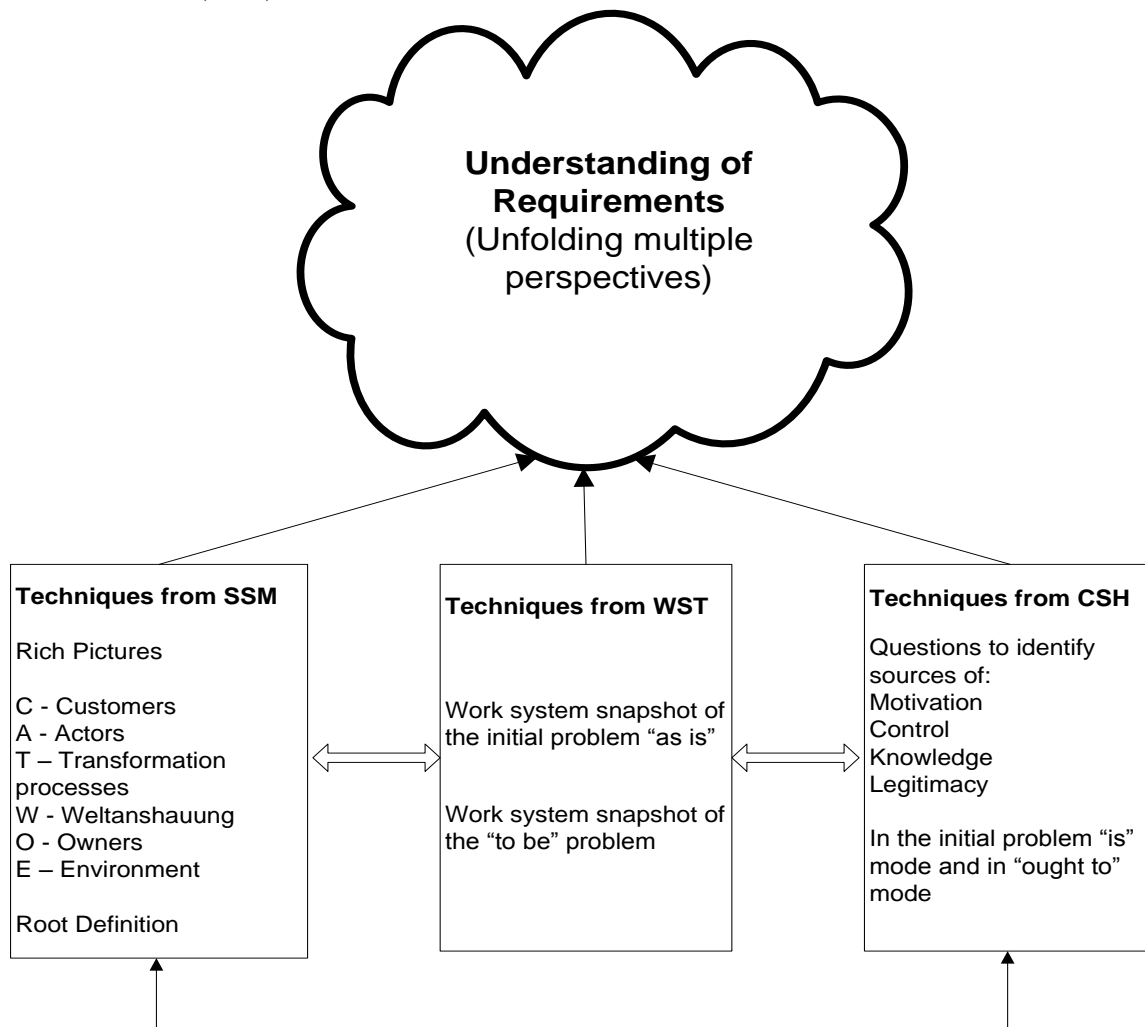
**Understanding of Requirements**
(Unfolding multiple perspectives)

**Techniques from SSM**

Rich Pictures

C - Customers
A - Actors
T – Transformation processes
W - Weltanshauung
O - Owners
E – Environment

Root Definition

**Techniques from WST**

Work system snapshot of the initial problem "as is"

Work system snapshot of the "to be" problem

**Techniques from CSH**

Questions to identify sources of:
Motivation
Control
Knowledge
Legitimacy

In the initial problem "is" mode and in "ought to" mode